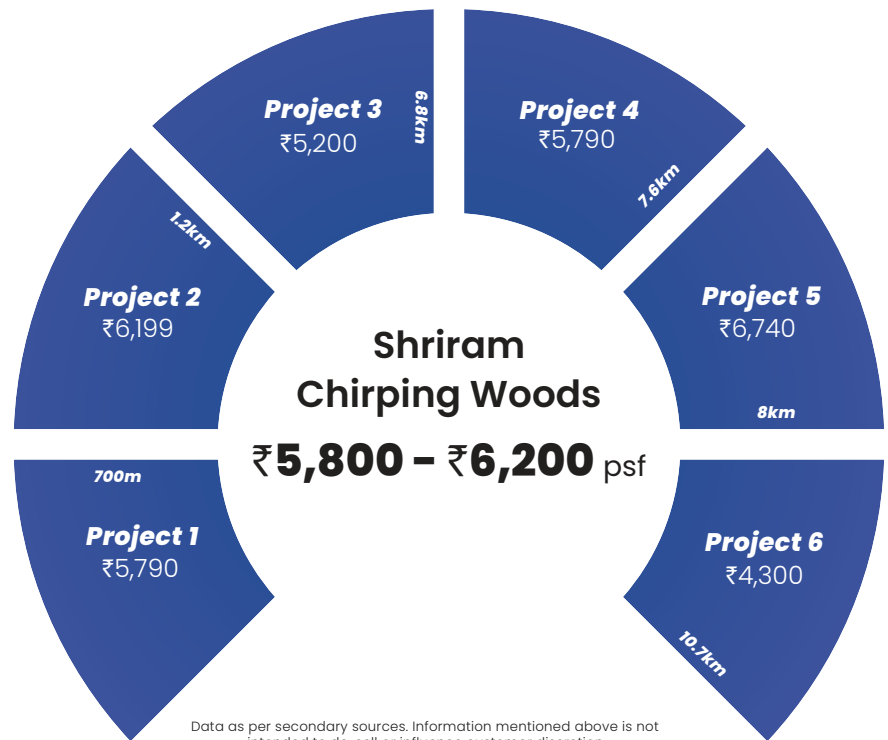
Project 3
₹5,200
6.8km

Project 4
₹5,790
7.6km

Project 2
₹6,199
1.2km

Project 5
₹6,740
8km

Shriram
Chirping Woods
₹5,800 – ₹6,200 psf

700m
Project 1
₹5,790

Project 6
₹4,300
10.7km

Data as per secondary sources. Information mentioned above is not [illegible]